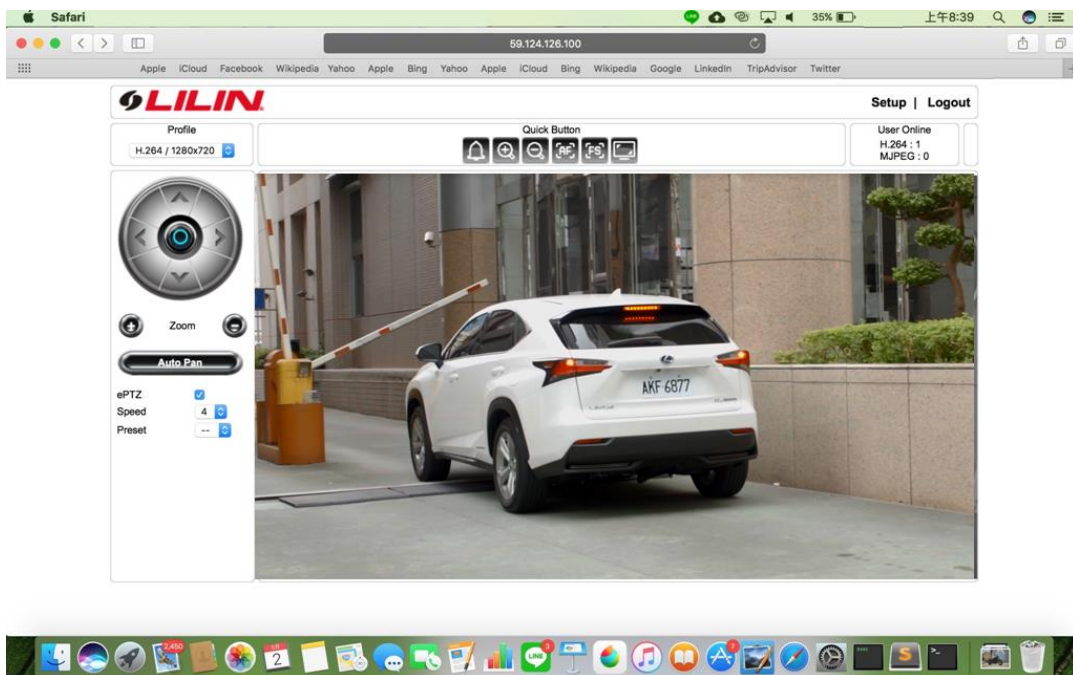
Safari

35%

上午8:39

59.124.126.100

Apple iCloud Facebook Wikipedia Yahoo Apple Bing Yahoo Apple iCloud Bing Wikipedia Google LinkedIn TripAdvisor Twitter

LILIN

Setup | Logout

Profile

H.264 / 1280x720

Quick Button

User Online
H.264 : 1
MJPEG : 0

Zoom

Auto Pan

ePTZ

Speed 4

Preset --

AKF 6877

2,450

2

3

7